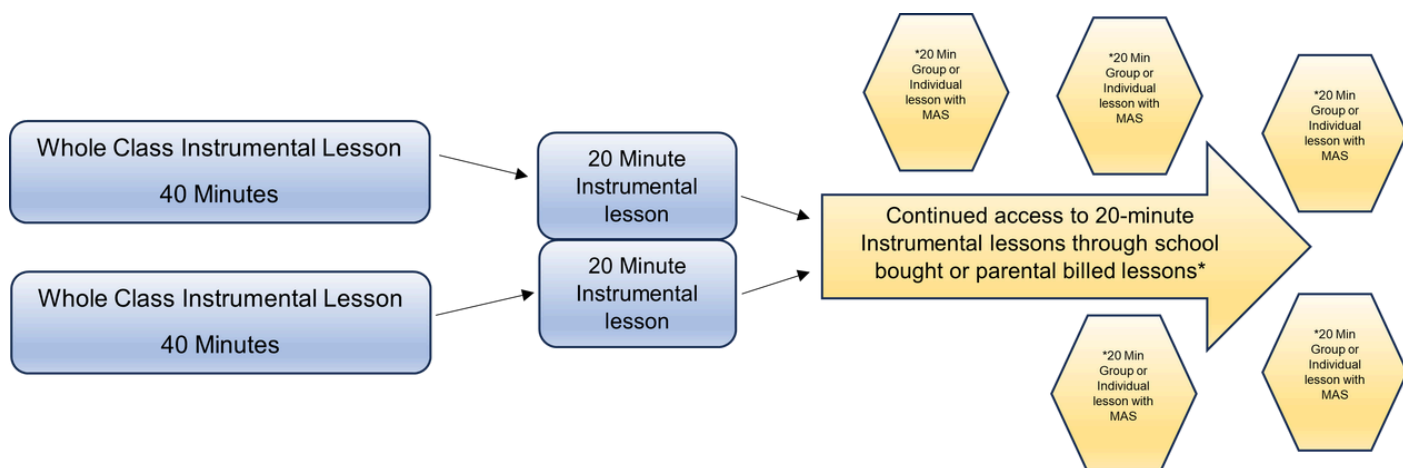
Whole Class Instrumental Lesson

40 Minutes

Whole Class Instrumental Lesson

40 Minutes

20 Minute Instrumental lesson

20 Minute Instrumental lesson

Continued access to 20-minute Instrumental lessons through school bought or parental billed lessons*

*20 Min Group or Individual lesson with MAS

*20 Min Group or Individual lesson with MAS

*20 Min Group or Individual lesson with MAS

*20 Min Group or Individual lesson with MAS

*20 Min Group or Individual lesson with MAS